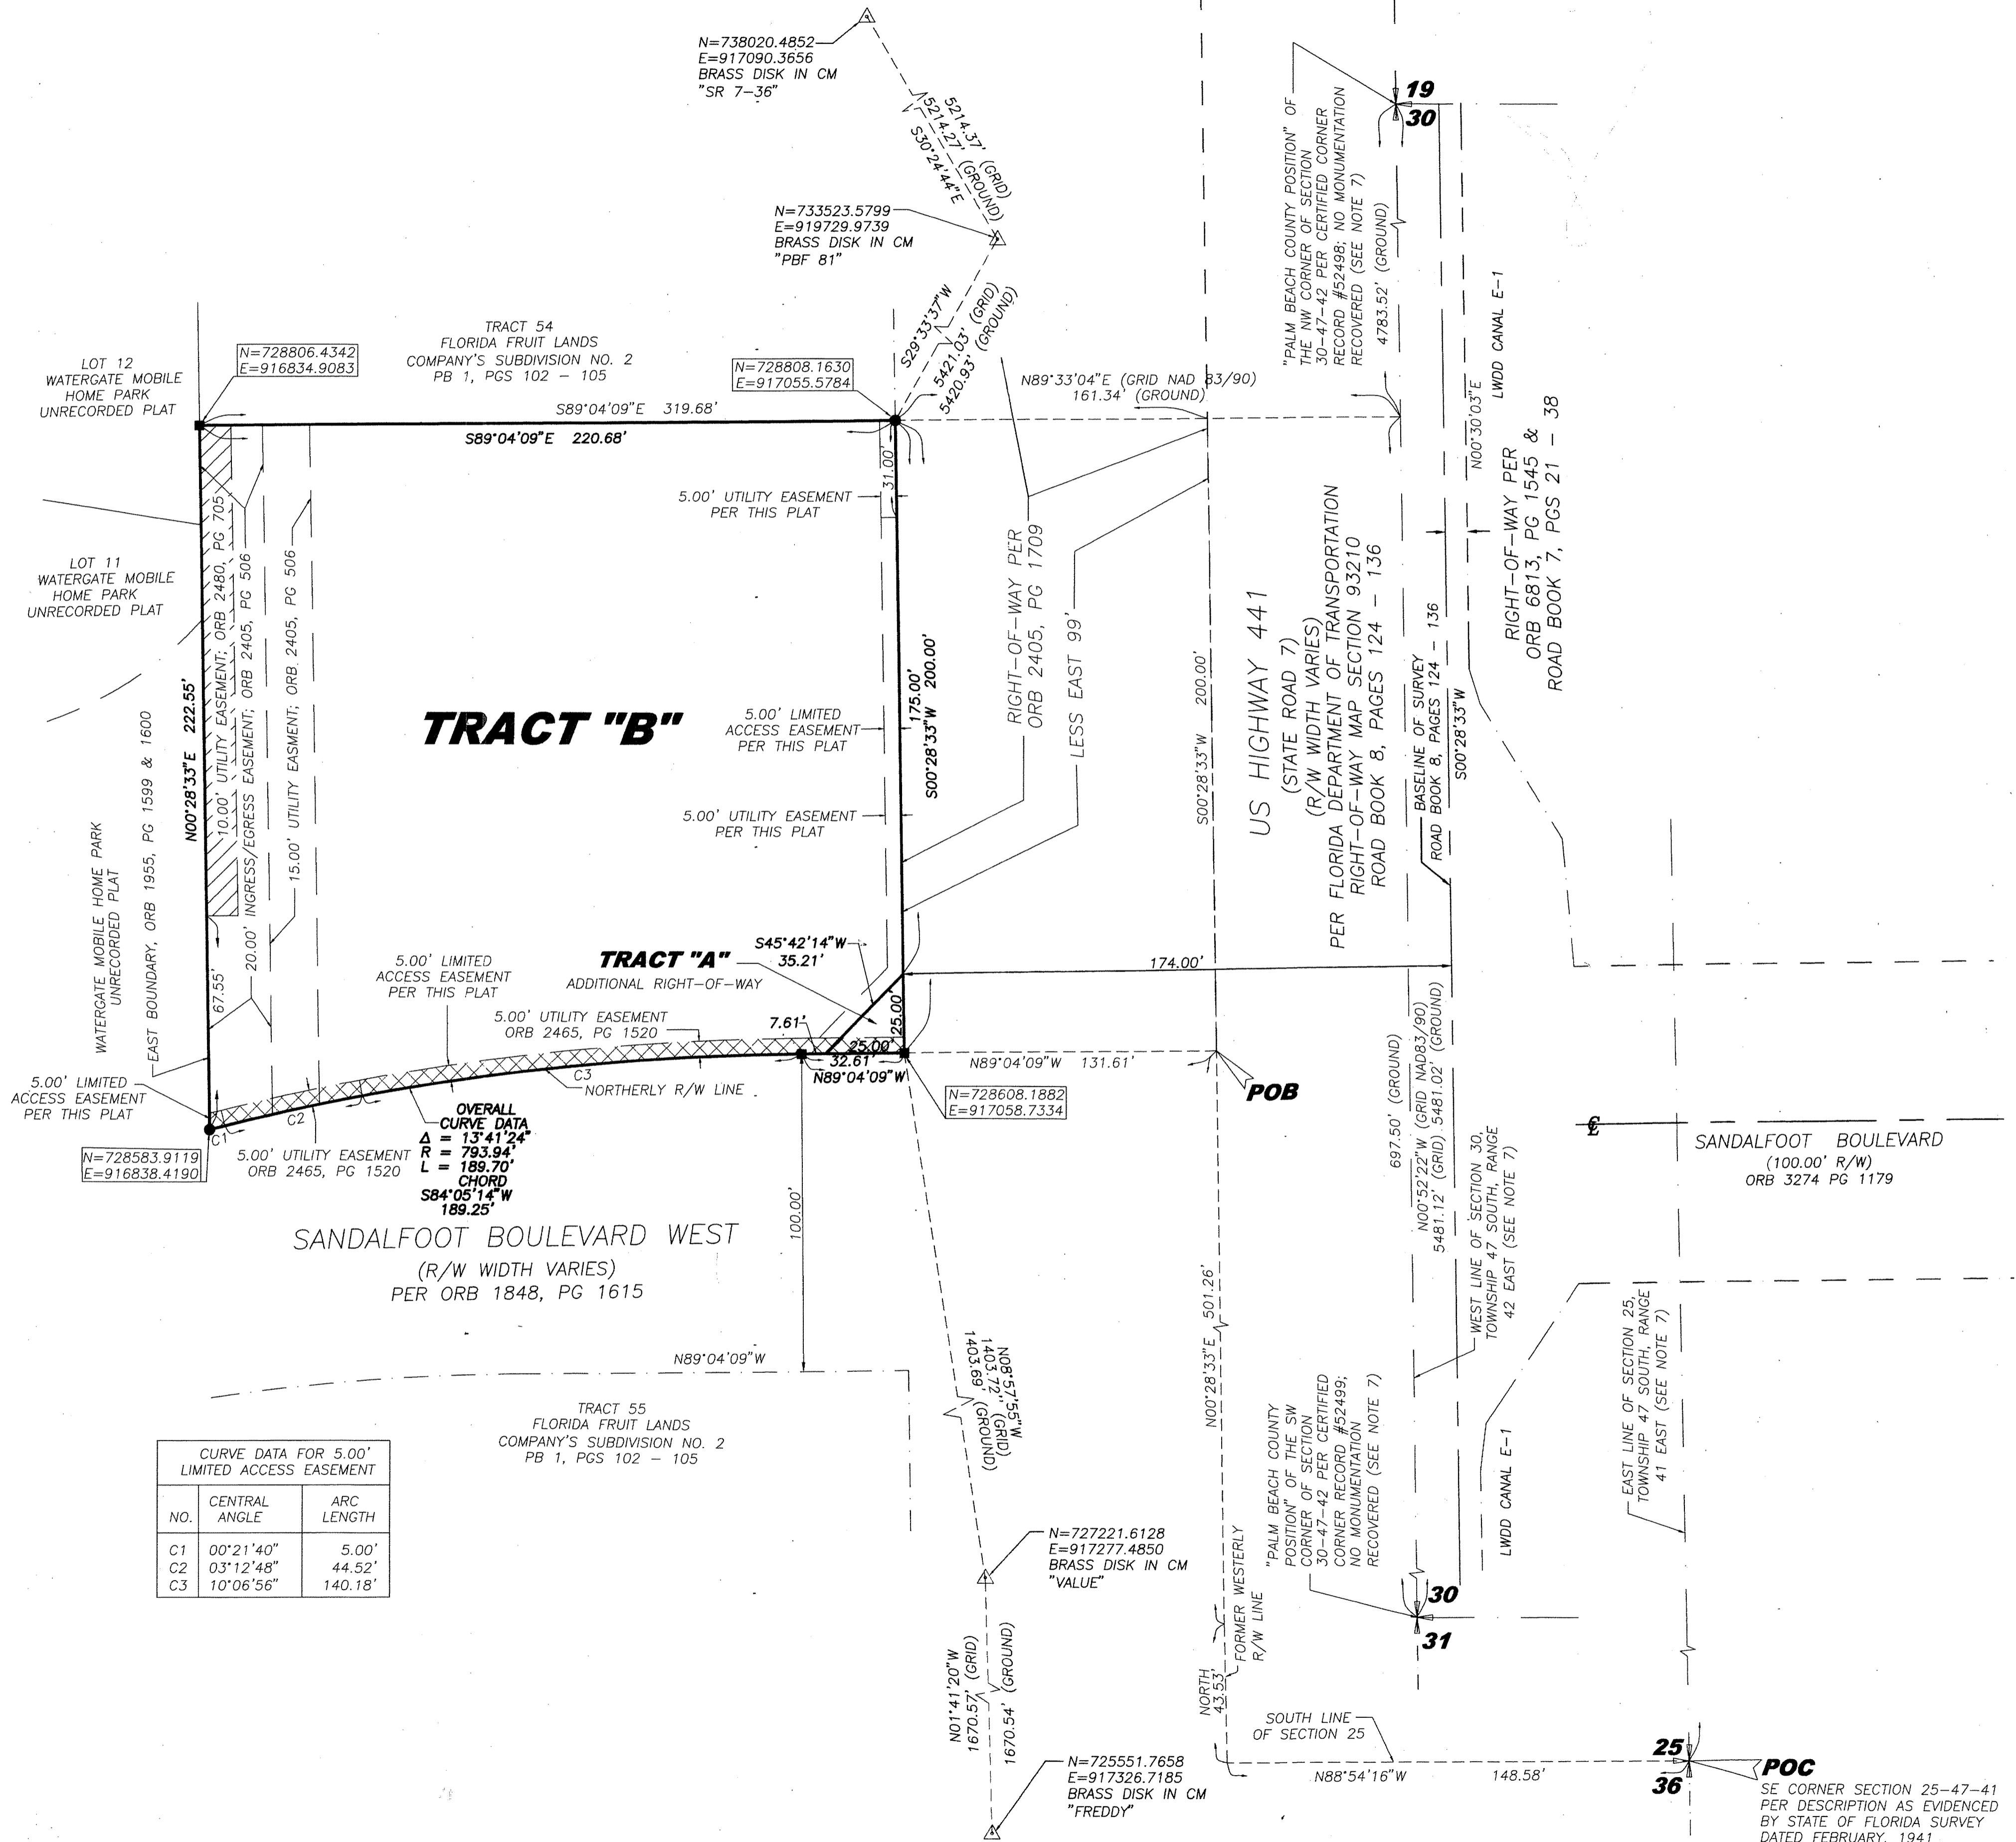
N=738020.4852
E=917090.3656
BRASS DISK IN CM
"SR 7-36"

5214.37' (GRID)
5214.27' (GROUND)
S30°24'44"E

N=733523.5799
E=919729.9739
BRASS DISK IN CM
"PBF 81"

S29°33'37"W
5421.03' (GRID)
5420.93' (GROUND)

"PALM BEACH COUNTY POSITION" OF THE NW CORNER OF SECTION 30-47-42 PER CERTIFIED CORNER RECORD #52498; NO MONUMENTATION RECOVERED (SEE NOTE 7)

4783.52' (GROUND)

19
30

N00°30'03"E

LWDD CANAL E-1

LOT 12
WATERGATE MOBILE HOME PARK
UNRECORDED PLAT

N=728806.4342
E=916834.9083

TRACT 54
FLORIDA FRUIT LANDS COMPANY'S SUBDIVISION NO. 2
PB 1, PGS 102 - 105

N=728808.1630
E=917055.5784

N89°33'04"E (GRID NAD 83/90)
161.34' (GROUND)

S89°04'09"E 319.68'

S89°04'09"E 220.68'

31.00'

5.00' UTILITY EASEMENT
PER THIS PLAT

RIGHT-OF-WAY PER
ORB 2405, PG 1709

LESS EAST 99'

RIGHT-OF-WAY PER
ORB 6813, PG 1545 &
ROAD BOOK 7, PGS 21 - 38

LOT 11
WATERGATE MOBILE HOME PARK
UNRECORDED PLAT

10.00' UTILITY EASEMENT; ORB 2480, PG 705
20.00' INGRESS/EGRESS EASEMENT; ORB 2405, PG 506
15.00' UTILITY EASMENT; ORB 2405, PG 506

TRACT "B"

5.00' LIMITED
ACCESS EASEMENT
PER THIS PLAT

175.00'
S00°28'33"W 200.00'

S00°28'33"W 200.00'

US HIGHWAY 441
(STATE ROAD 7)
(R/W WIDTH VARIES)
PER FLORIDA DEPARTMENT OF TRANSPORTATION
RIGHT-OF-WAY MAP SECTION 93210
ROAD BOOK 8, PAGES 124 - 136

BASELINE OF SURVEY
ROAD BOOK 8, PAGES 124 - 136
S00°28'33"W

WATERGATE MOBILE HOME PARK
UNRECORDED PLAT
EAST BOUNDARY, ORB 1955, PG 1599 & 1600

N00°28'33"E 222.55'

5.00' UTILITY EASEMENT
PER THIS PLAT

67.55'

5.00' LIMITED
ACCESS EASEMENT
PER THIS PLAT

TRACT "A"
ADDITIONAL RIGHT-OF-WAY

S45°42'14"W
35.21'

174.00'

5.00' UTILITY EASEMENT
ORB 2465, PG 1520

7.61'
25.00'
25.00'
32.61'
N89°04'09"W

N89°04'09"W 131.61'

POB

697.50' (GROUND)
N00°52'22"W (GRID NAD83/90)
5481.12' (GRID) 5481.02' (GROUND)

5.00' LIMITED
ACCESS EASEMENT
PER THIS PLAT

C1
C2
C3
NORTHERLY R/W LINE

N=728608.1882
E=917058.7334

N=728583.9119
E=916838.4190

5.00' UTILITY EASEMENT
ORB 2465, PG 1520

OVERALL
CURVE DATA
$\Delta$ = 13°41'24"
R = 793.94'
L = 189.70'
CHORD
S84°05'14"W
189.25'

WEST LINE OF SECTION 30,
TOWNSHIP 47 SOUTH, RANGE
42 EAST (SEE NOTE 7)

SANDALFOOT BOULEVARD
(100.00' R/W)
ORB 3274 PG 1179

SANDALFOOT BOULEVARD WEST
(R/W WIDTH VARIES)
PER ORB 1848, PG 1615

100.00'

N89°04'09"W

N08°57'55"W
1403.72' (GRID)
1403.69' (GROUND)

N00°28'33"E 501.26'

EAST LINE OF SECTION 25,
TOWNSHIP 47 SOUTH, RANGE
41 EAST (SEE NOTE 7)

TRACT 55
FLORIDA FRUIT LANDS
COMPANY'S SUBDIVISION NO. 2
PB 1, PGS 102 - 105

| CURVE DATA FOR 5.00' LIMITED ACCESS EASEMENT | | |
|---|---|---|
| NO. | CENTRAL ANGLE | ARC LENGTH |
| C1 | 00°21'40" | 5.00' |
| C2 | 03°12'48" | 44.52' |
| C3 | 10°06'56" | 140.18' |

"PALM BEACH COUNTY POSITION" OF THE SW CORNER OF SECTION 30-47-42 PER CERTIFIED CORNER RECORD #52499; NO MONUMENTATION RECOVERED (SEE NOTE 7)

LWDD CANAL E-1

N=727221.6128
E=917277.4850
BRASS DISK IN CM
"VALUE"

FORMER WESTERLY
R/W LINE

30
31

N01°41'20"W
1670.57' (GRID)
1670.54' (GROUND)

NORTH
43.53'

SOUTH LINE
OF SECTION 25

N=725551.7658
E=917326.7185
BRASS DISK IN CM
"FREDDY"

N88°54'16"W 148.58'

25
36

POC
SE CORNER SECTION 25-47-41
PER DESCRIPTION AS EVIDENCED
BY STATE OF FLORIDA SURVEY
DATED FEBRUARY, 1941